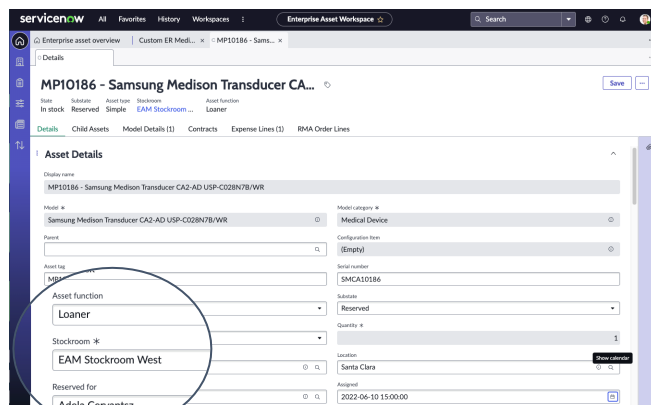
servicenow All Favorites History Workspaces ⋮ Enterprise Asset Workspace ☆ Search

Enterprise asset overview | Custom ER Medi... × | MP10186 - Sams... ×

Details

MP10186 - Samsung Medison Transducer CA...

Save

State In stock | Substate Reserved | Asset type Simple | Stockroom EAM Stockroom ... | Asset function Loaner

Details | Child Assets | Model Details (1) | Contracts | Expense Lines (1) | RMA Order Lines

Asset Details

Display name
MP10186 - Samsung Medison Transducer CA2-AD USP-C028N7B/WR

Model *
Samsung Medison Transducer CA2-AD USP-C028N7B/WR

Model category *
Medical Device

Parent

Configuration Item
(Empty)

Asset tag
MP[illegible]

Serial number
SMCA10186

Asset function
Loaner

Substate
Reserved

Quantity *
1

Stockroom *
EAM Stockroom West

Location
Santa Clara

Show calendar

Reserved for
Adela Cervantsz

Assigned
2022-06-10 15:00:00